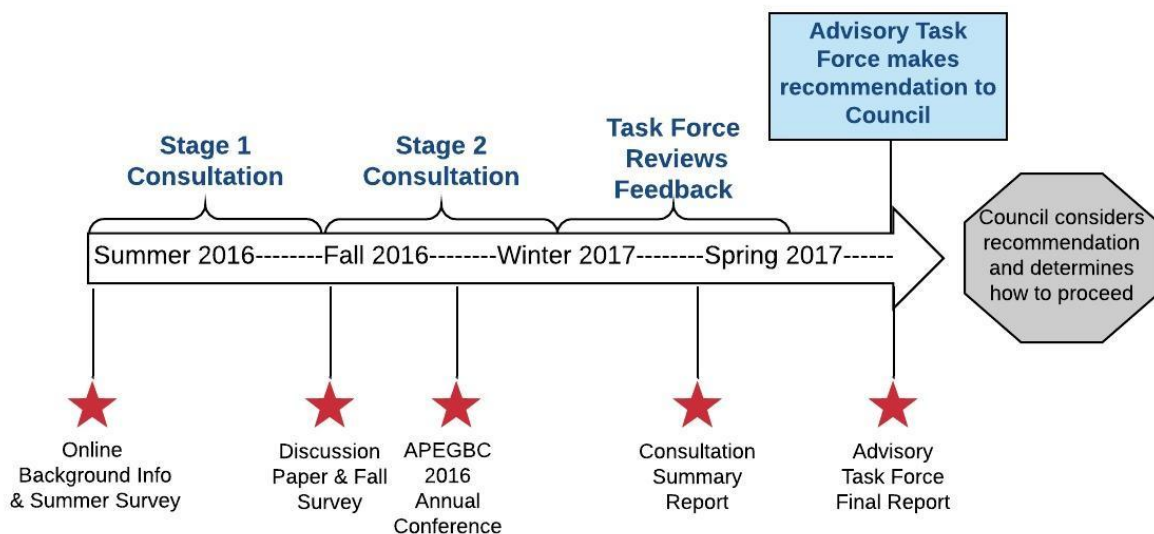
Advisory Task Force makes recommendation to Council

Stage 1 Consultation

Stage 2 Consultation

Task Force Reviews Feedback

Summer 2016--------Fall 2016--------Winter 2017--------Spring 2017------

Council considers recommendation and determines how to proceed

Online Background Info & Summer Survey

Discussion Paper & Fall Survey

APEGBC 2016 Annual Conference

Consultation Summary Report

Advisory Task Force Final Report